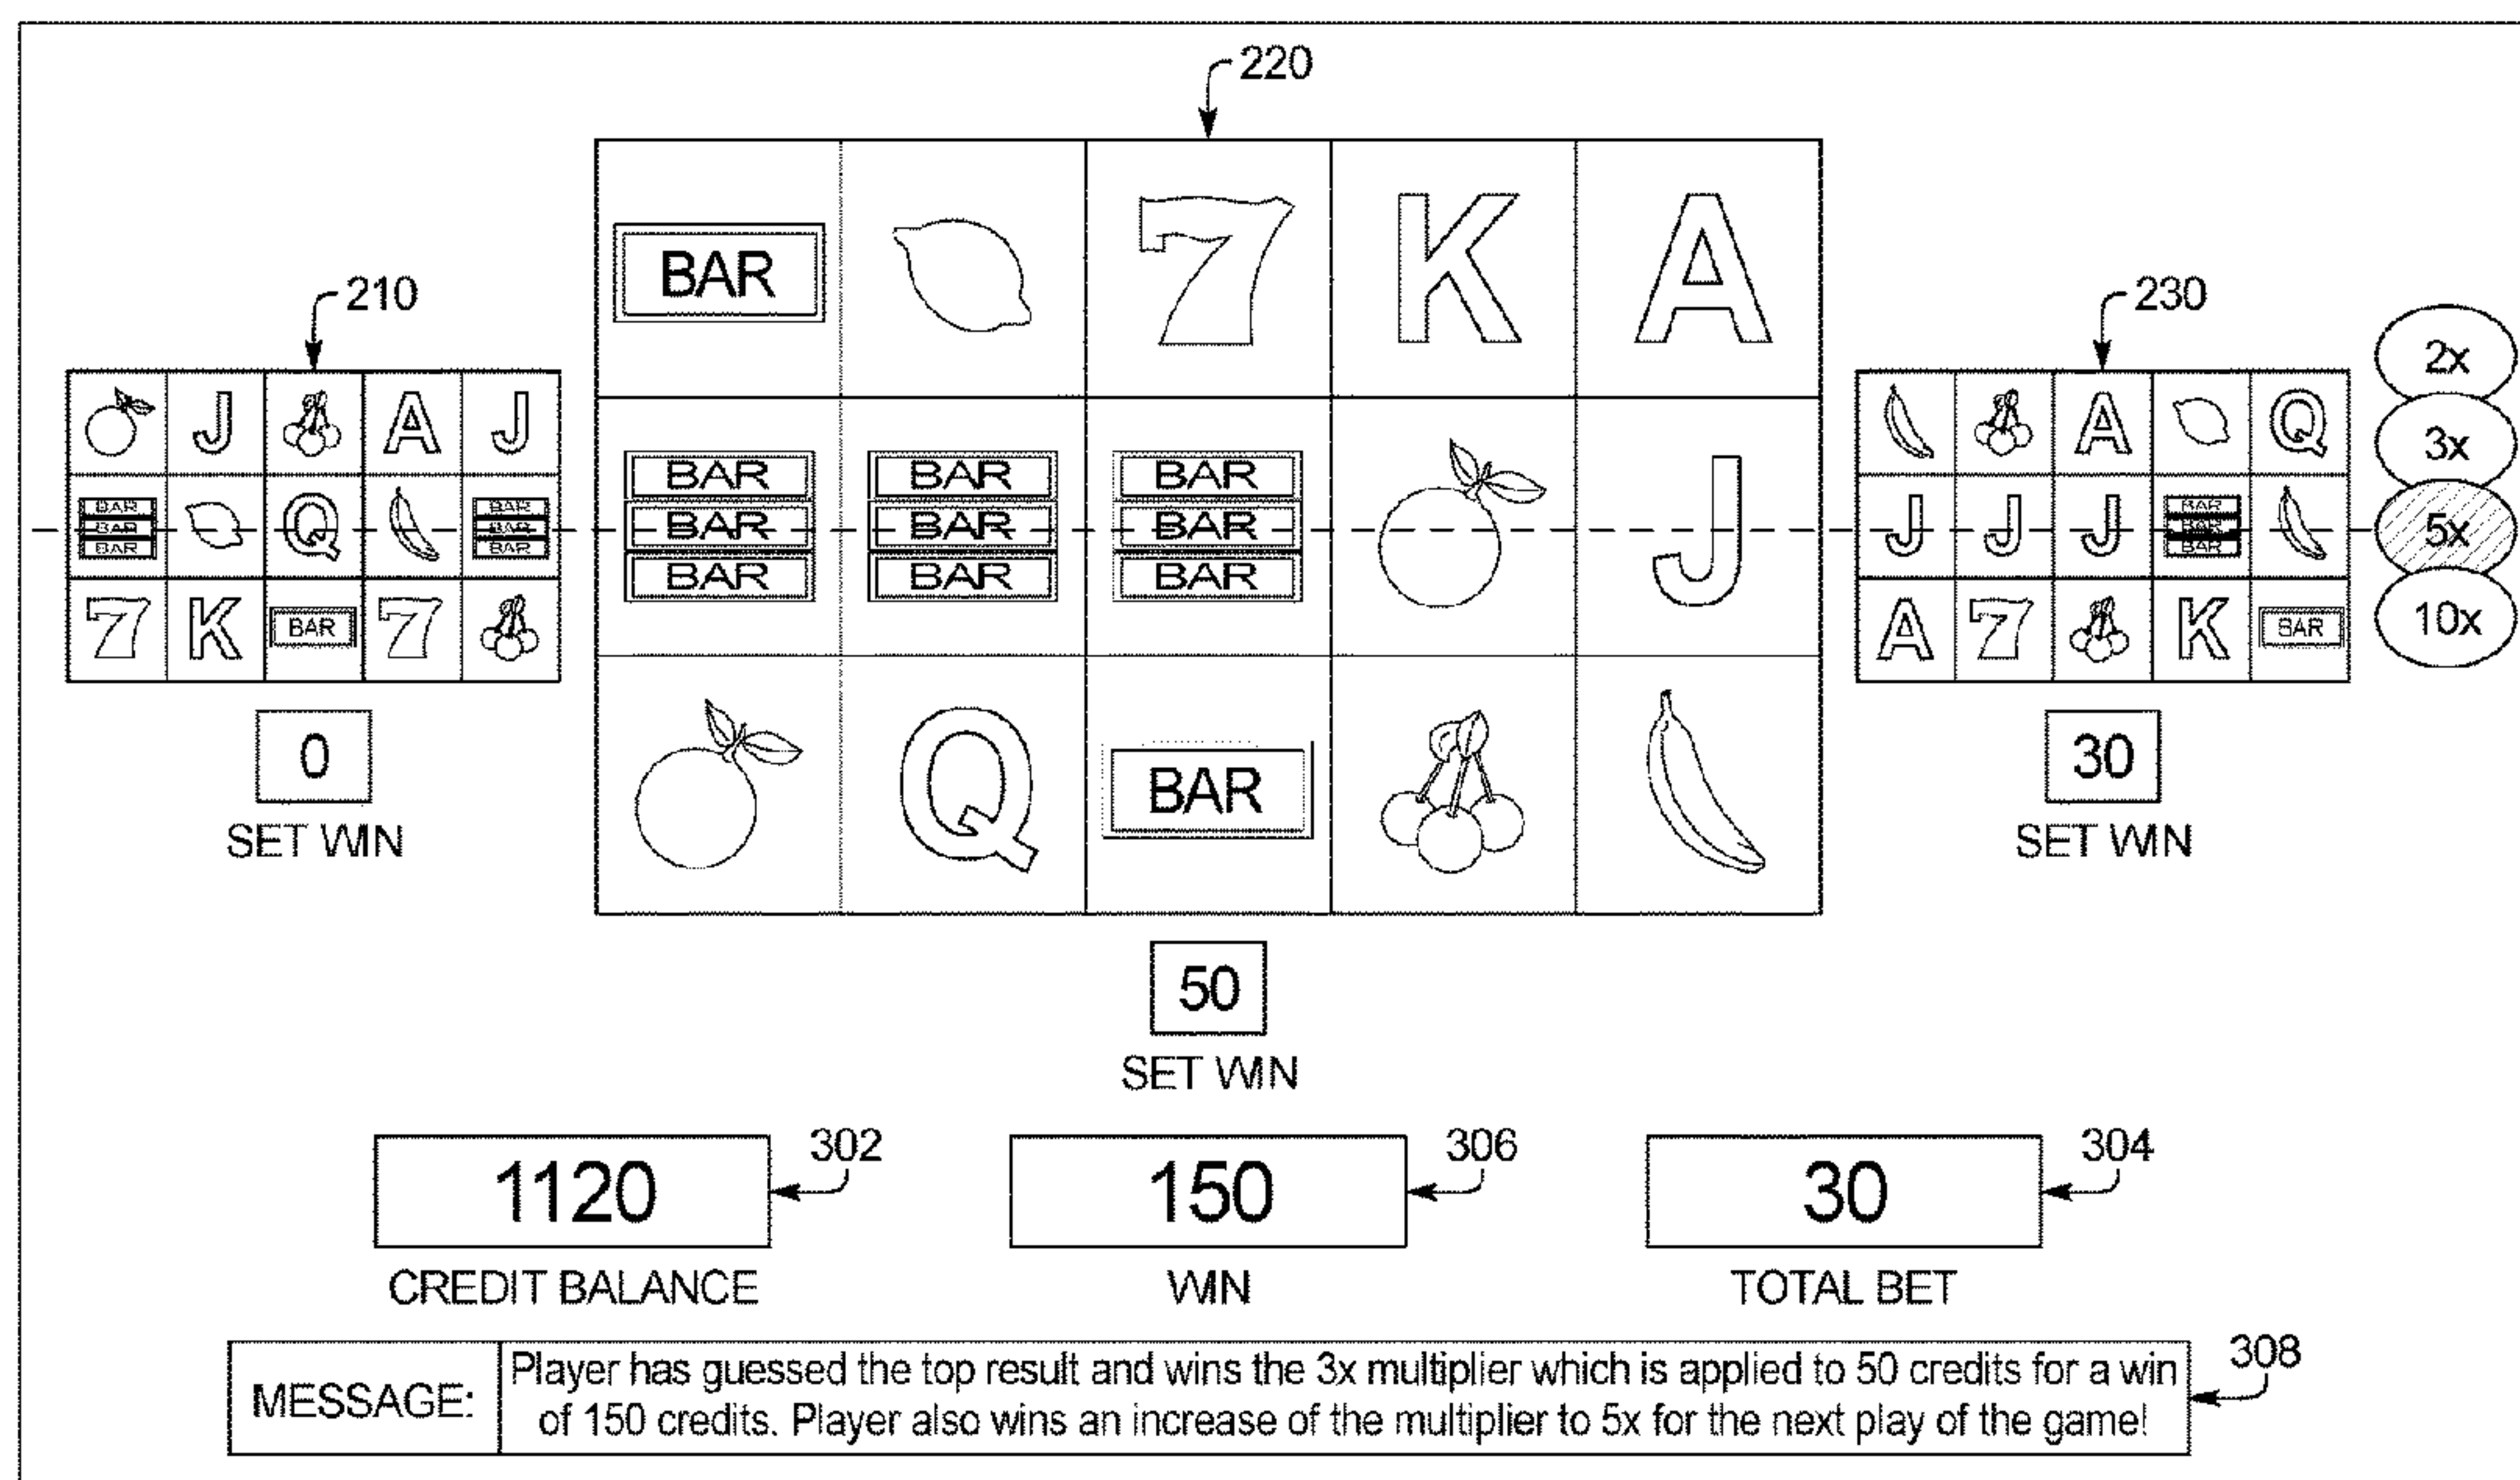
220

210

230

BAR 7 K A

J A J

BAR BAR BAR Q BAR BAR BAR

7 K BAR 7

BAR BAR BAR BAR BAR BAR BAR BAR BAR J

Q BAR

A Q

J J J BAR BAR BAR

A 7 K BAR

2x
3x
5x
10x

0
SET WIN

50
SET WIN

30
SET WIN

1120
CREDIT BALANCE
302

150
WIN
306

30
TOTAL BET
304

| MESSAGE: | Player has guessed the top result and wins the 3x multiplier which is applied to 50 credits for a win of 150 credits. Player also wins an increase of the multiplier to 5x for the next play of the game! |
|---|---|

308